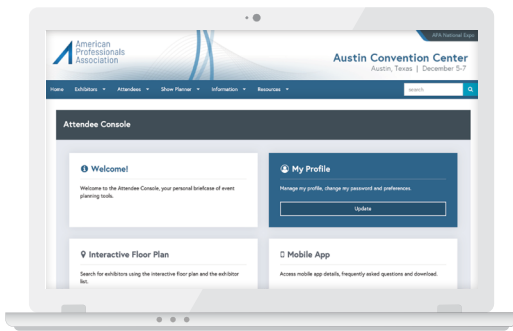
APA National Expo

American Professionals Association

Austin Convention Center
Austin, Texas | December 5-7

Home Exhibitors ▾ Attendees ▾ Show Planner ▾ Information ▾ Resources ▾

search

Attendee Console

Welcome!

Welcome to the Attendee Console, your personal briefcase of event planning tools.

My Profile

Manage my profile, change my password and preferences.

Update

Interactive Floor Plan

Search for exhibitors using the interactive floor plan and the exhibitor list.

Mobile App

Access mobile app details, frequently asked questions and download.